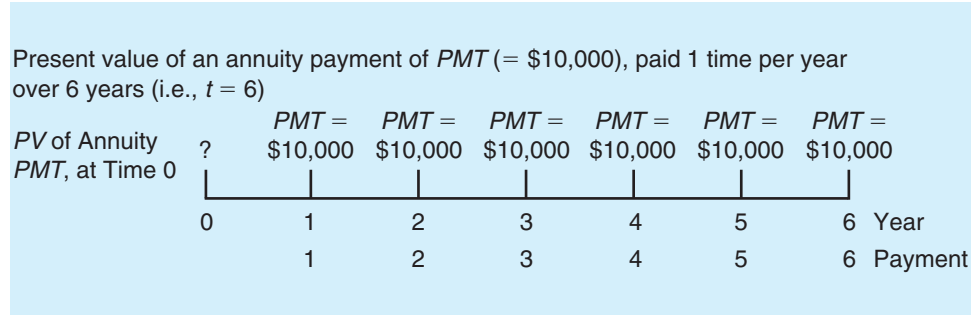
Present value of an annuity payment of *PMT* (= \$10,000), paid 1 time per year over 6 years (i.e., *t* = 6)

*PV* of Annuity *PMT*, at Time 0

?

*PMT* = \$10,000 *PMT* = \$10,000 *PMT* = \$10,000 *PMT* = \$10,000 *PMT* = \$10,000 *PMT* = \$10,000

0 1 2 3 4 5 6 Year

1 2 3 4 5 6 Payment